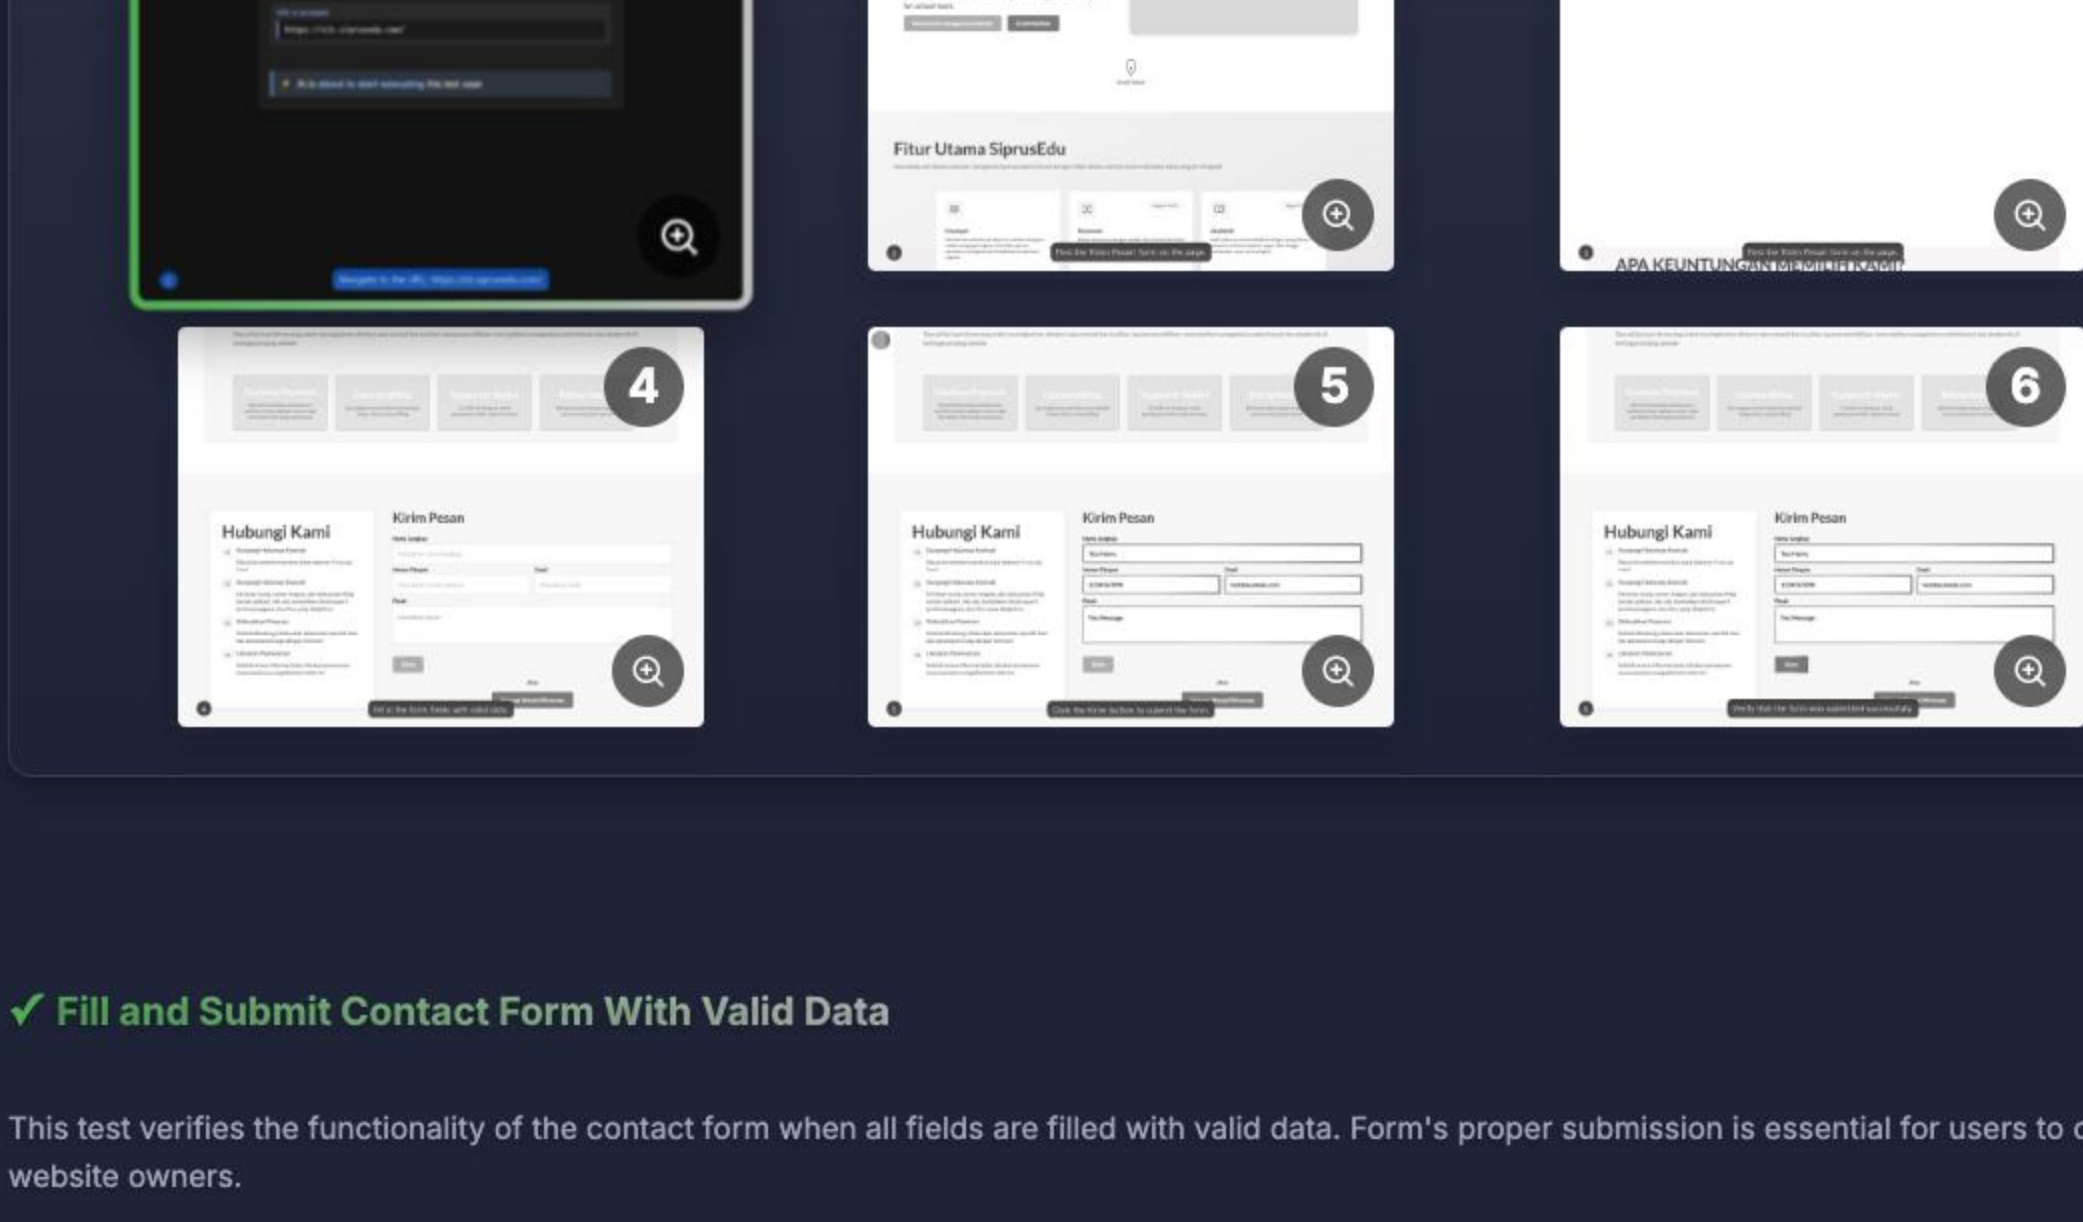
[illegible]

Fitur Utama SiprusEdu

APA KEUNTUNGAN MEMILIH KAMI

4

Hubungi Kami

Kirim Pesan

5

Hubungi Kami

Kirim Pesan

6

Hubungi Kami

Kirim Pesan

✓ Fill and Submit Contact Form With Valid Data

This test verifies the functionality of the contact form when all fields are filled with valid data. Form's proper submission is essential for users to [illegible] website owners.